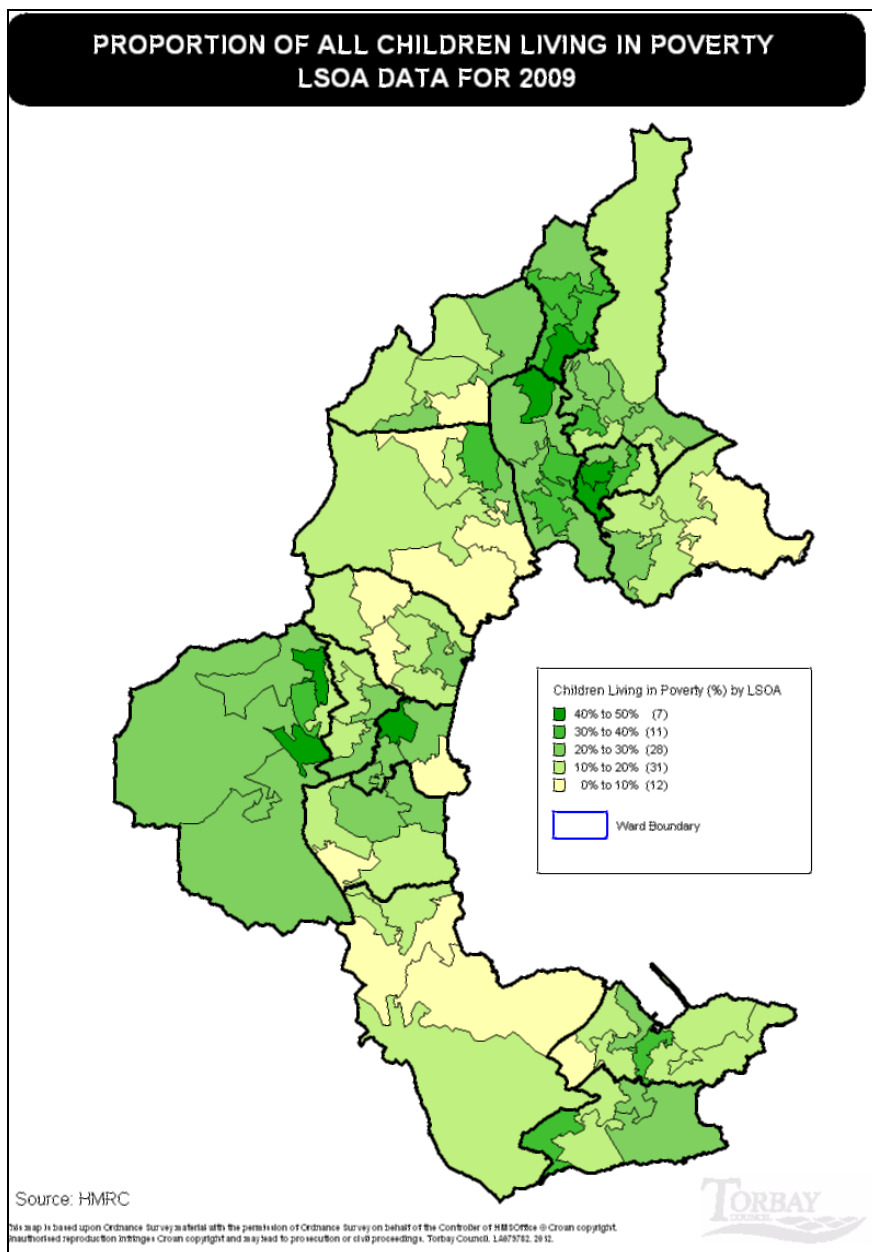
PROPORTION OF ALL CHILDREN LIVING IN POVERTY
LSOA DATA FOR 2009

Children Living in Poverty (%) by LSOA
40% to 50% (7)
30% to 40% (11)
20% to 30% (28)
10% to 20% (31)
0% to 10% (12)

Ward Boundary

Source: HMRC

TORBAY COUNCIL

This map is based upon Ordnance Survey material with the permission of Ordnance Survey on behalf of the Controller of HMSOffice © Crown copyright. Unauthorised reproduction infringes Crown copyright and may lead to prosecution or civil proceedings. Torbay Council. LA079782. 2012.